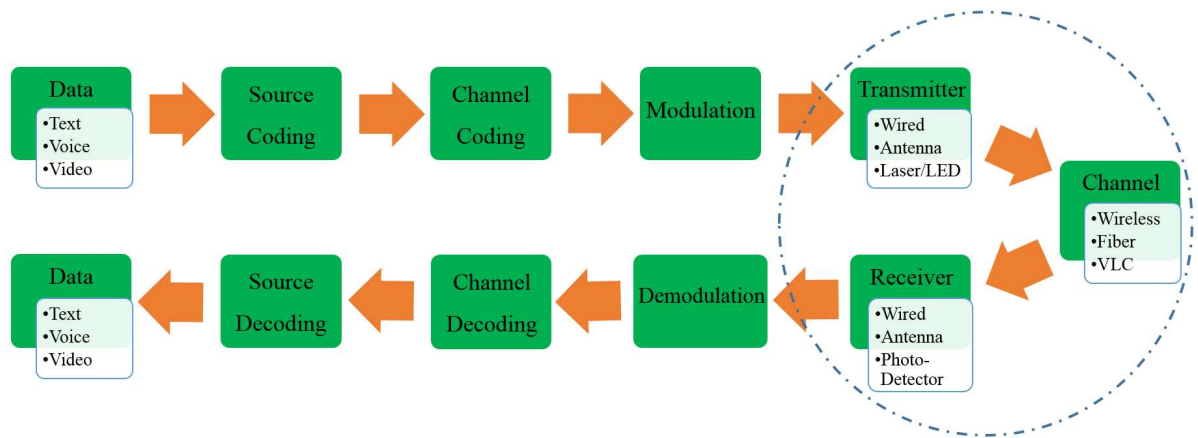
Data
•Text
•Voice
•Video

Source Coding

Channel Coding

Modulation

Transmitter
•Wired
•Antenna
•Laser/LED

Channel
•Wireless
•Fiber
•VLC

Receiver
•Wired
•Antenna
•Photo-Detector

Demodulation

Channel Decoding

Source Decoding

Data
•Text
•Voice
•Video